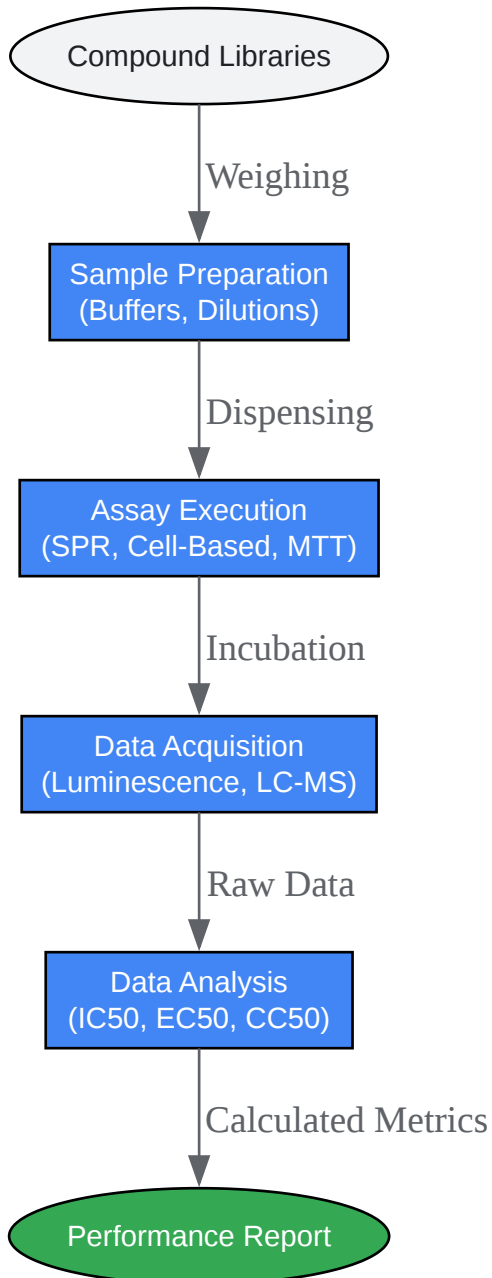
Compound Libraries

Weighing

Sample Preparation
(Buffers, Dilutions)

Dispensing

Assay Execution
(SPR, Cell-Based, MTT)

Incubation

Data Acquisition
(Luminescence, LC-MS)

Raw Data

Data Analysis
(IC50, EC50, CC50)

Calculated Metrics

Performance Report